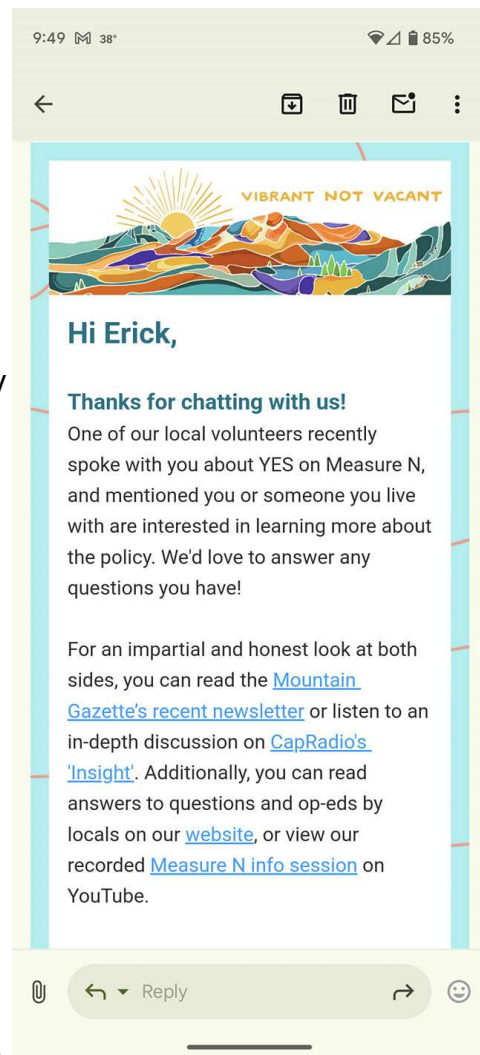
9:49 38° 85%

VIBRANT NOT VACANT

Hi Erick,

Thanks for chatting with us!
One of our local volunteers recently spoke with you about YES on Measure N, and mentioned you or someone you live with are interested in learning more about the policy. We'd love to answer any questions you have!

For an impartial and honest look at both sides, you can read the Mountain Gazette's recent newsletter or listen to an in-depth discussion on CapRadio's 'Insight'. Additionally, you can read answers to questions and op-eds by locals on our website, or view our recorded Measure N info session on YouTube.

Reply